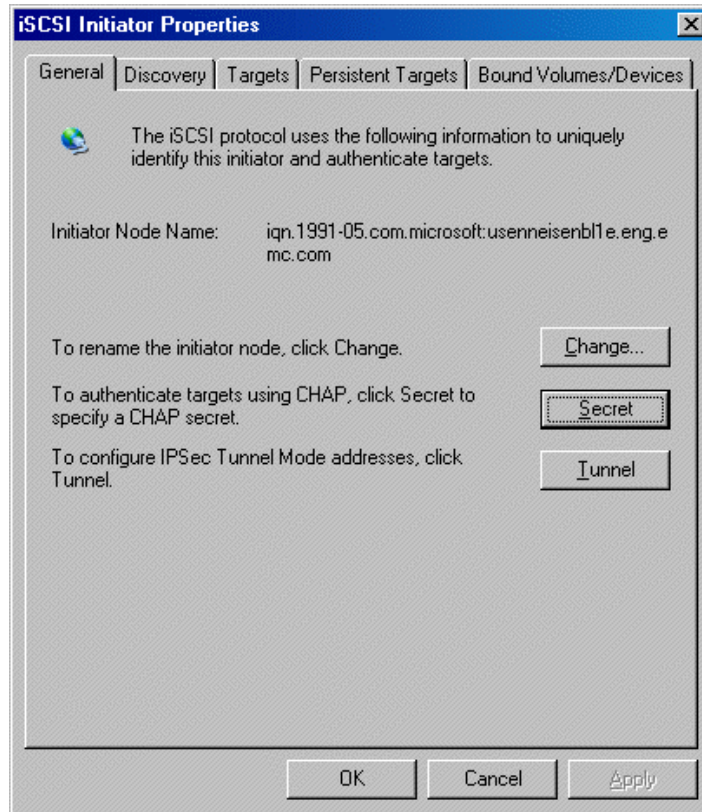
iSCSI Initiator Properties

General | Discovery | Targets | Persistent Targets | Bound Volumes/Devices

The iSCSI protocol uses the following information to uniquely identify this initiator and authenticate targets.

Initiator Node Name: iqn.1991-05.com.microsoft:usenneisenbl1e.eng.emc.com

To rename the initiator node, click Change.

Change...

To authenticate targets using CHAP, click Secret to specify a CHAP secret.

Secret

To configure IPSec Tunnel Mode addresses, click Tunnel.

Tunnel

OK

Cancel

Apply